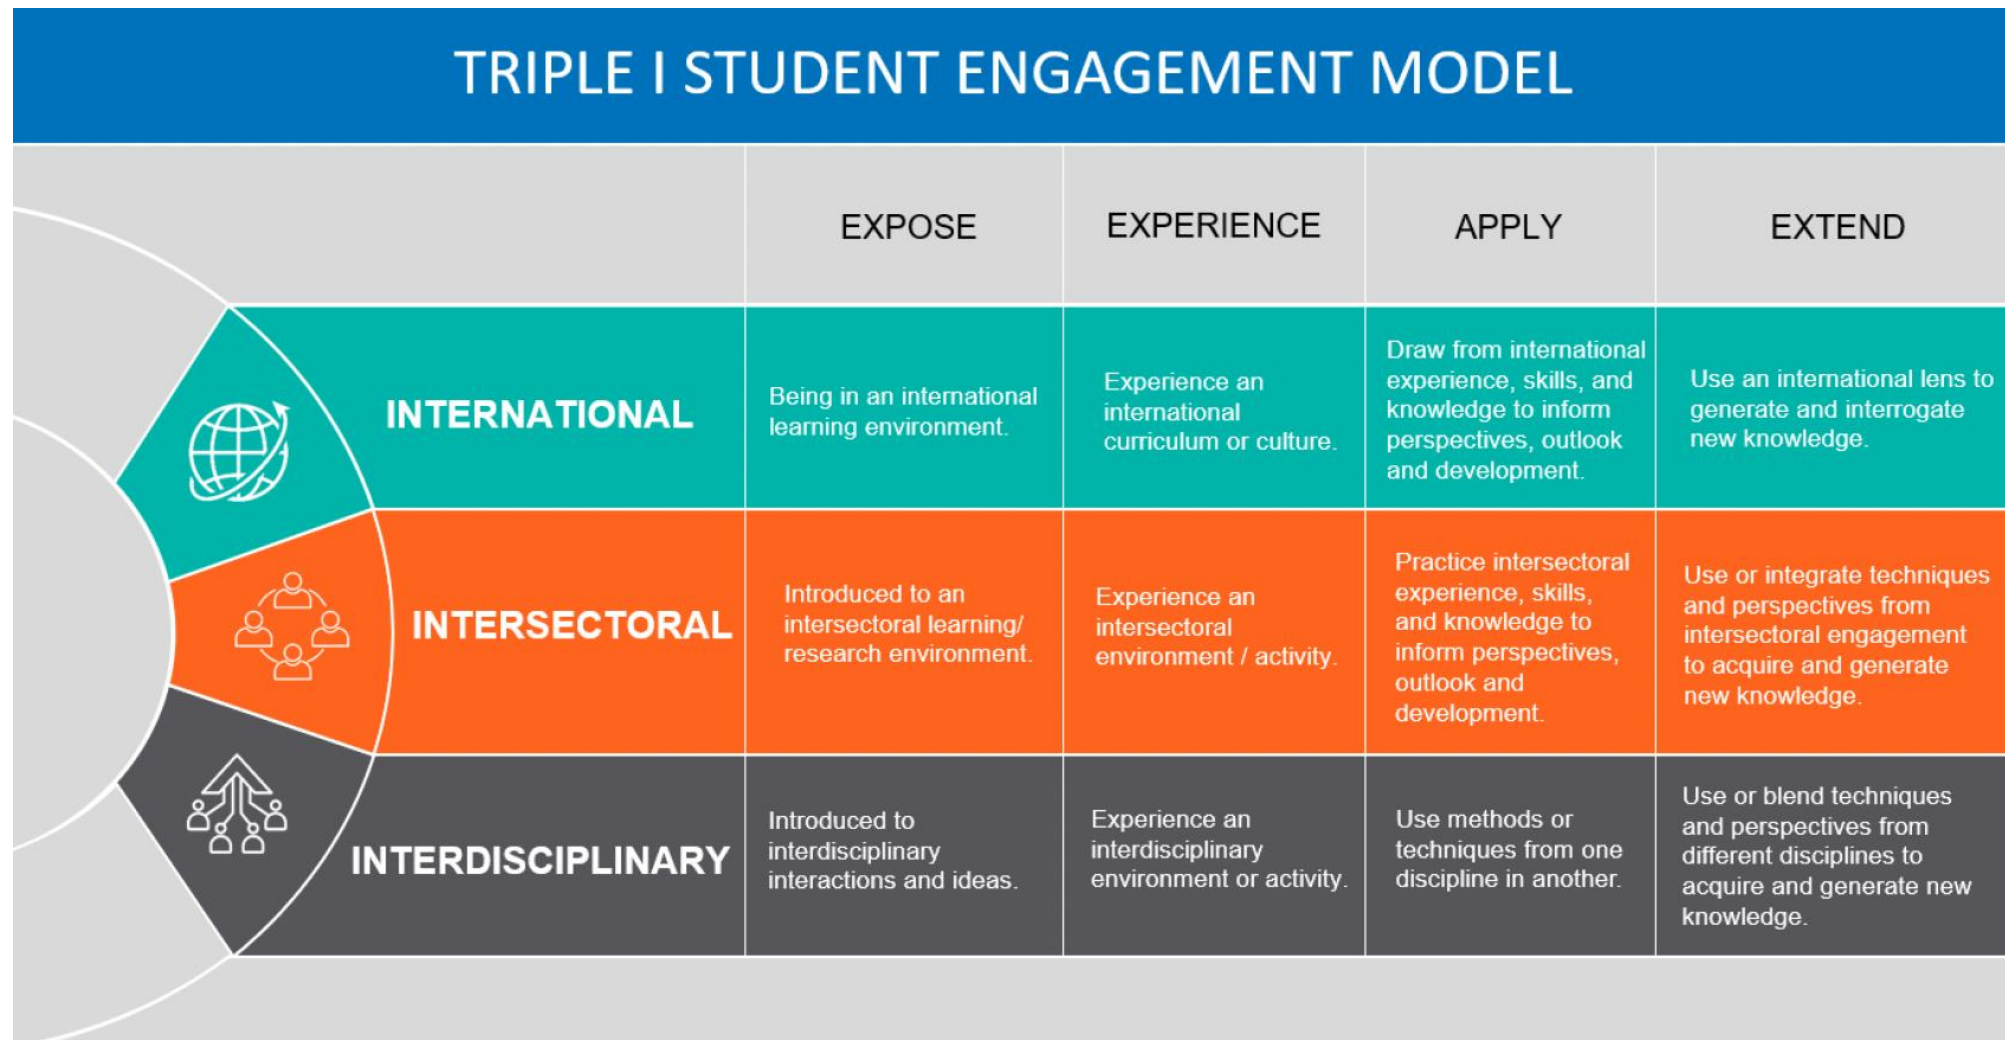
TRIPLE I STUDENT ENGAGEMENT MODEL

| | EXPOSE | EXPERIENCE | APPLY | EXTEND |
|---|---|---|---|---|
| INTERNATIONAL | Being in an international learning environment. | Experience an international curriculum or culture. | Draw from international experience, skills, and knowledge to inform perspectives, outlook and development. | Use an international lens to generate and interrogate new knowledge. |
| INTERSECTORAL | Introduced to an intersectoral learning/ research environment. | Experience an intersectoral environment / activity. | Practice intersectoral experience, skills, and knowledge to inform perspectives, outlook and development. | Use or integrate techniques and perspectives from intersectoral engagement to acquire and generate new knowledge. |
| INTERDISCIPLINARY | Introduced to interdisciplinary interactions and ideas. | Experience an interdisciplinary environment or activity. | Use methods or techniques from one discipline in another. | Use or blend techniques and perspectives from different disciplines to acquire and generate new knowledge. |